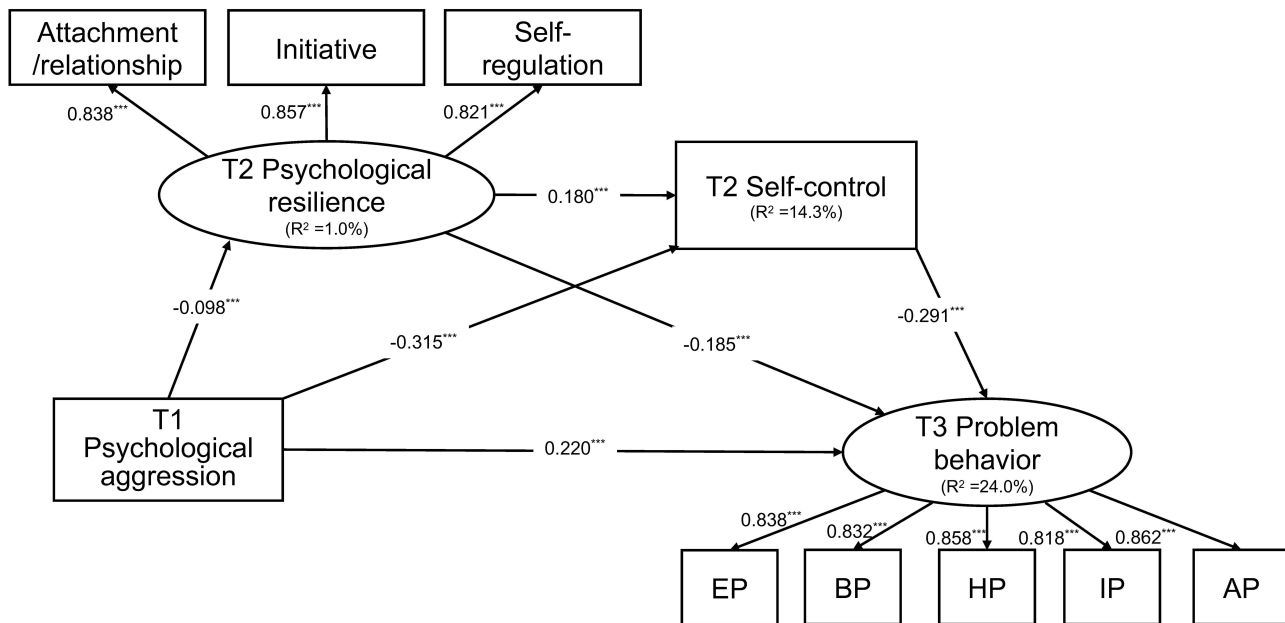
Attachment /relationship

Initiative

Self-regulation

$0.838^{***}$

$0.857^{***}$

$0.821^{***}$

T2 Psychological resilience
($R^2$ =1.0%)

$0.180^{***}$

T2 Self-control
($R^2$ =14.3%)

$-0.098^{***}$

$-0.315^{***}$

$-0.185^{***}$

$-0.291^{***}$

T1 Psychological aggression

$0.220^{***}$

T3 Problem behavior
($R^2$ =24.0%)

$0.838^{***}$

$0.832^{***}$

$0.858^{***}$

$0.818^{***}$

$0.862^{***}$

EP

BP

HP

IP

AP